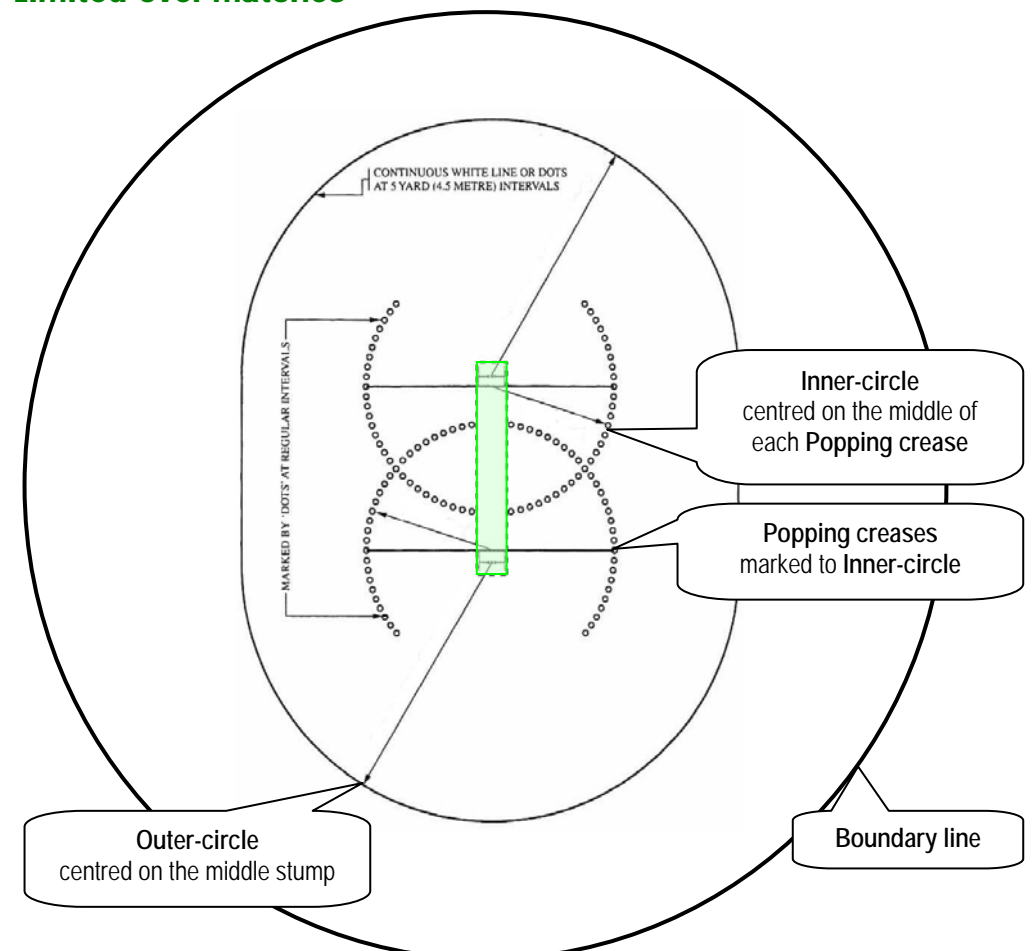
Limited-over matches

CONTINUOUS WHITE LINE OR DOTS AT 5 YARD (4.5 METRE) INTERVALS

MARKED BY 'DOTS' AT REGULAR INTERVALS

Inner-circle centred on the middle of each Popping crease

Popping creases marked to Inner-circle

Outer-circle centred on the middle stump

Boundary line